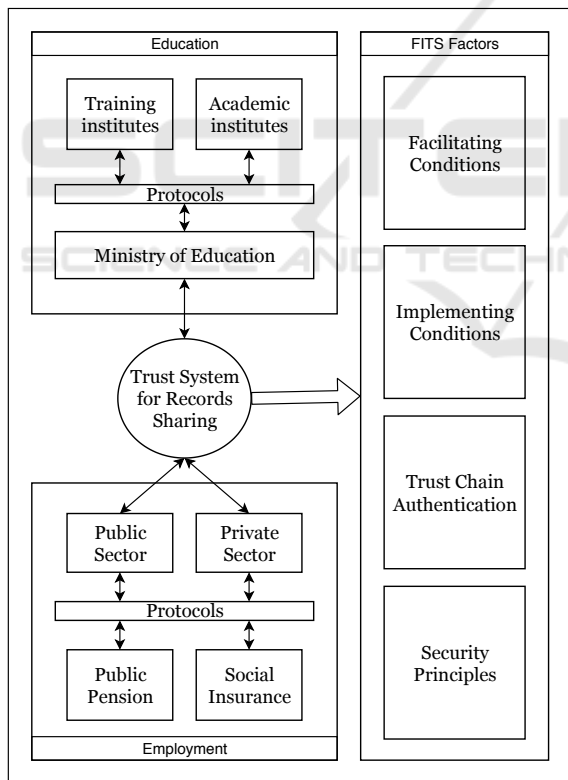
Education

Training institutes

Academic institutes

Protocols

Ministry of Education

Trust System for Records Sharing

Public Sector

Private Sector

Protocols

Public Pension

Social Insurance

Employment

FITS Factors

Facilitating Conditions

Implementing Conditions

Trust Chain Authentication

Security Principles